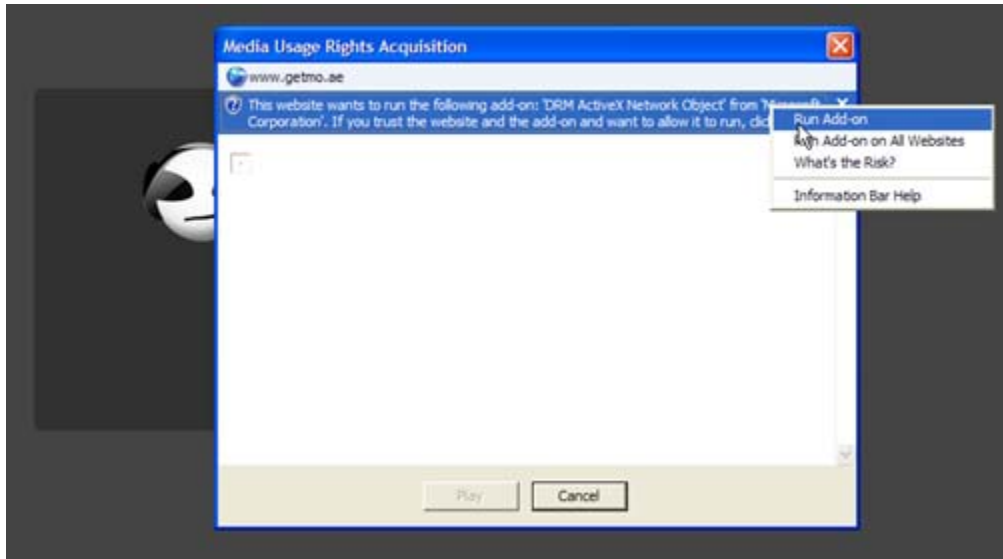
Media Usage Rights Acquisition

www.getmo.ae

This website wants to run the following add-on: 'DRM ActiveX Network Object' from '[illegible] Corporation'. If you trust the website and the add-on and want to allow it to run, clic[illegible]

Run Add-on
Run Add-on on All Websites
What's the Risk?
Information Bar Help

Play
Cancel